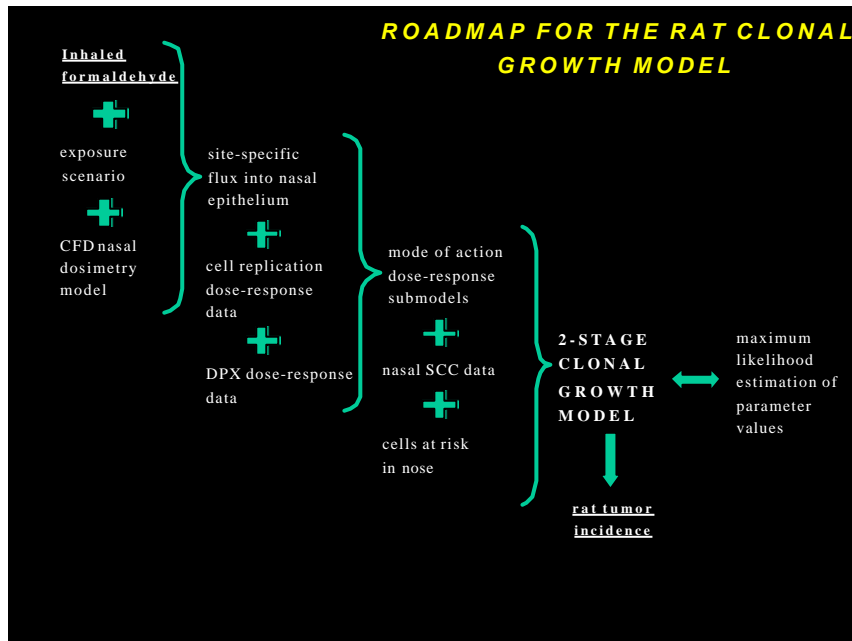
ROADMAP FOR THE RAT CLONAL GROWTH MODEL

Inhaled formaldehyde

exposure scenario

CFD nasal dosimetry model

site-specific flux into nasal epithelium

cell replication dose-response data

DPX dose-response data

mode of action dose-response submodels

nasal SCC data

cells at risk in nose

2-STAGE CLONAL GROWTH MODEL

maximum likelihood estimation of parameter values

rat tumor incidence